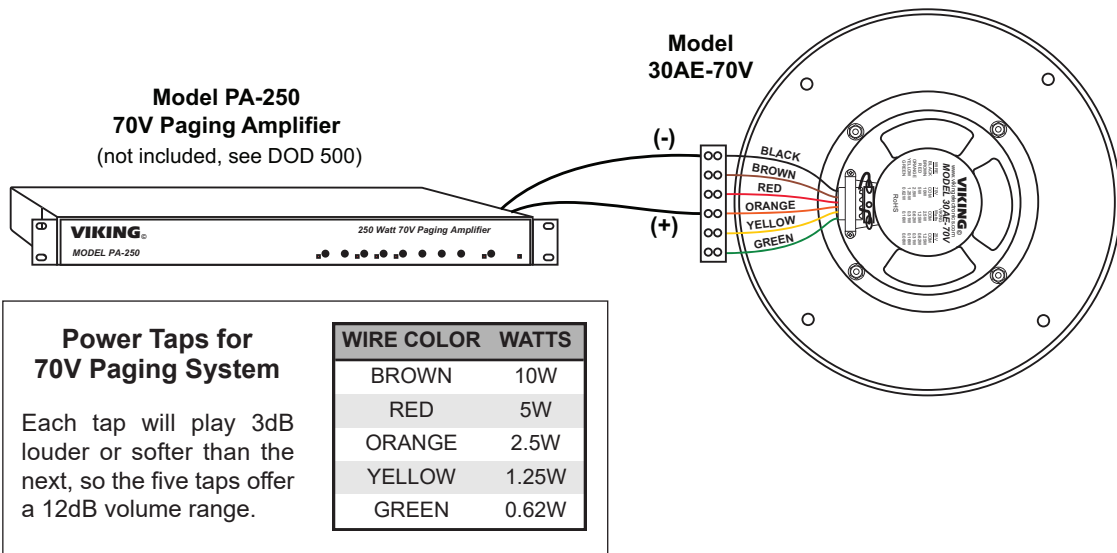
Model PA-250
70V Paging Amplifier
(not included, see DOD 500)

VIKING
MODEL PA-250
250 Watt 70V Paging Amplifier

Model
30AE-70V

(-)
(+)

BLACK
BROWN
RED
ORANGE
YELLOW
GREEN

VIKING
MODEL 30AE-70V
RoHS

Power Taps for
70V Paging System

Each tap will play 3dB louder or softer than the next, so the five taps offer a 12dB volume range.

| WIRE COLOR | WATTS |
|---|---|
| BROWN | 10W |
| RED | 5W |
| ORANGE | 2.5W |
| YELLOW | 1.25W |
| GREEN | 0.62W |